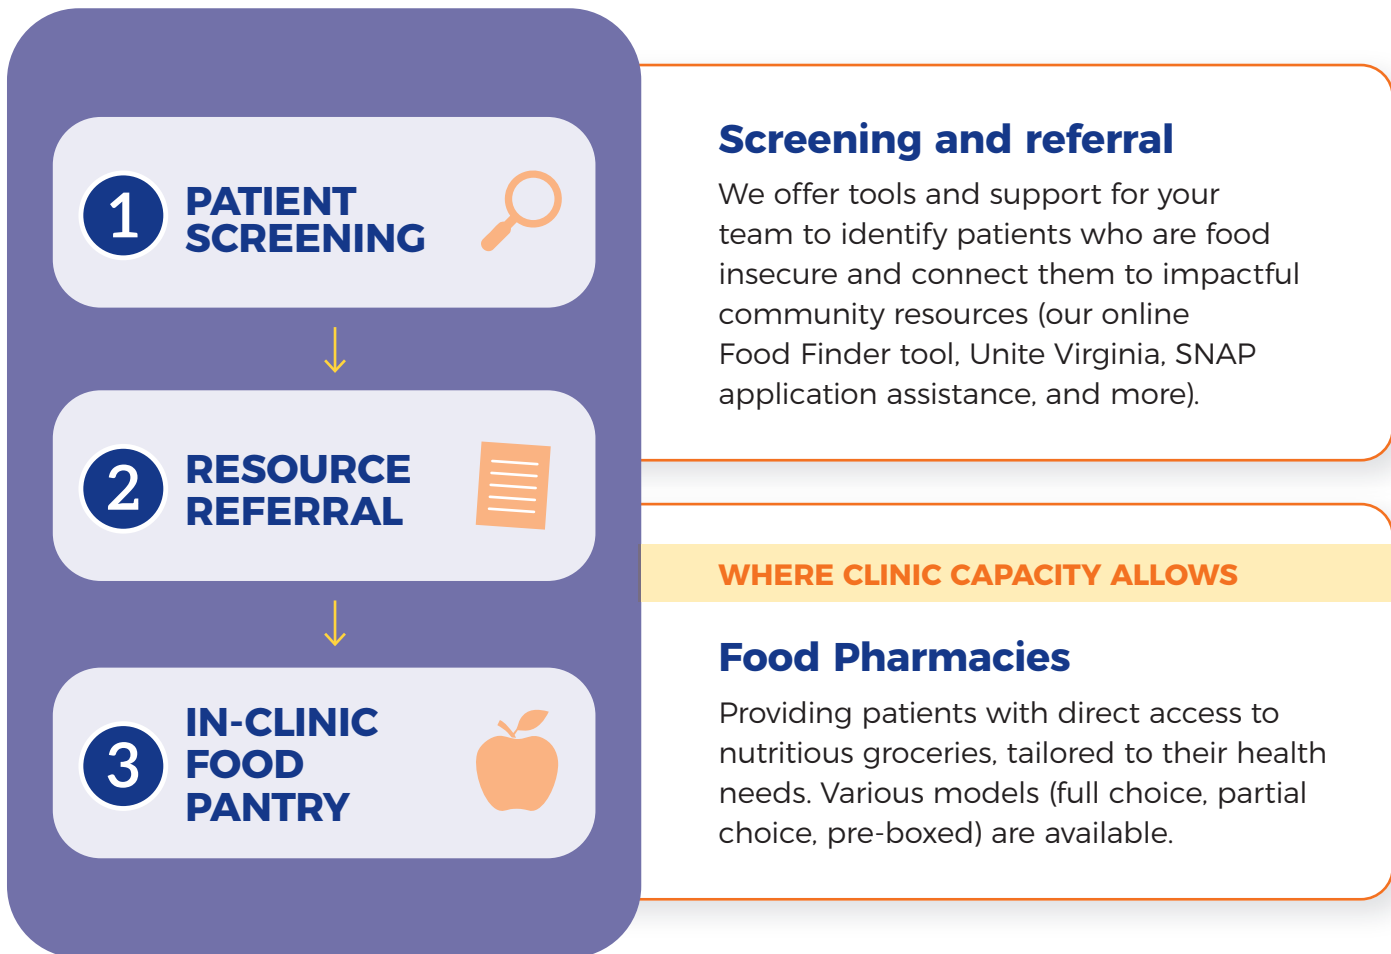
1 PATIENT SCREENING

2 RESOURCE REFERRAL

3 IN-CLINIC FOOD PANTRY

Screening and referral

We offer tools and support for your team to identify patients who are food insecure and connect them to impactful community resources (our online Food Finder tool, Unite Virginia, SNAP application assistance, and more).

WHERE CLINIC CAPACITY ALLOWS

Food Pharmacies

Providing patients with direct access to nutritious groceries, tailored to their health needs. Various models (full choice, partial choice, pre-boxed) are available.